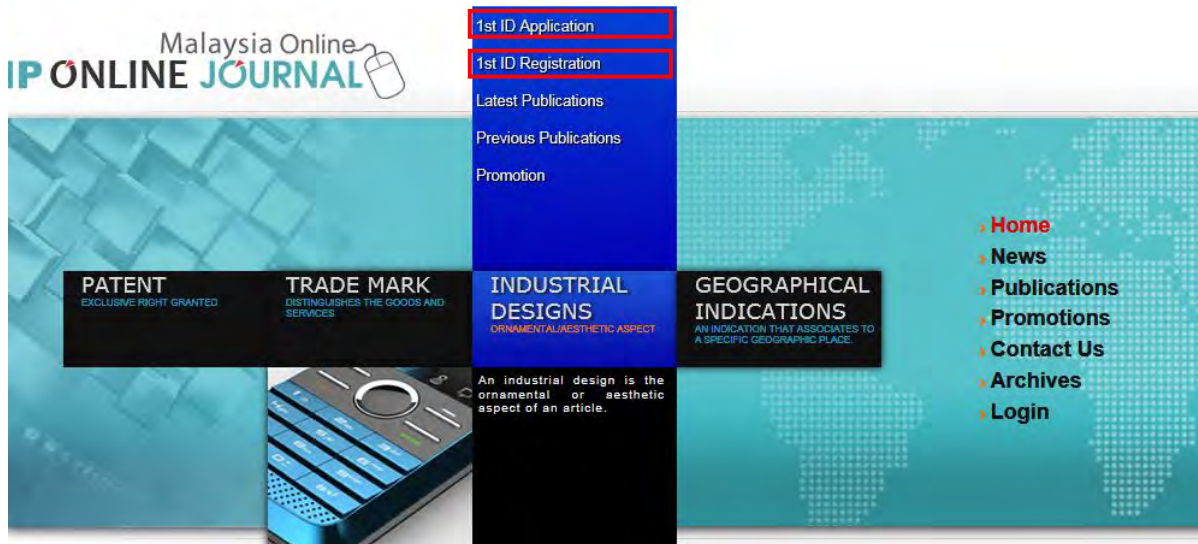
Malaysia Online
IP ONLINE JOURNAL

1st ID Application

1st ID Registration

Latest Publications

Previous Publications

Promotion

PATENT
EXCLUSIVE RIGHT GRANTED

TRADE MARK
DISTINGUISHES THE GOODS AND SERVICES

INDUSTRIAL DESIGNS
ORNAMENTAL/AESTHETIC ASPECT

An industrial design is the ornamental or aesthetic aspect of an article.

GEOGRAPHICAL INDICATIONS
AN INDICATION THAT ASSOCIATES TO A SPECIFIC GEOGRAPHIC PLACE.

Home
News
Publications
Promotions
Contact Us
Archives
Login